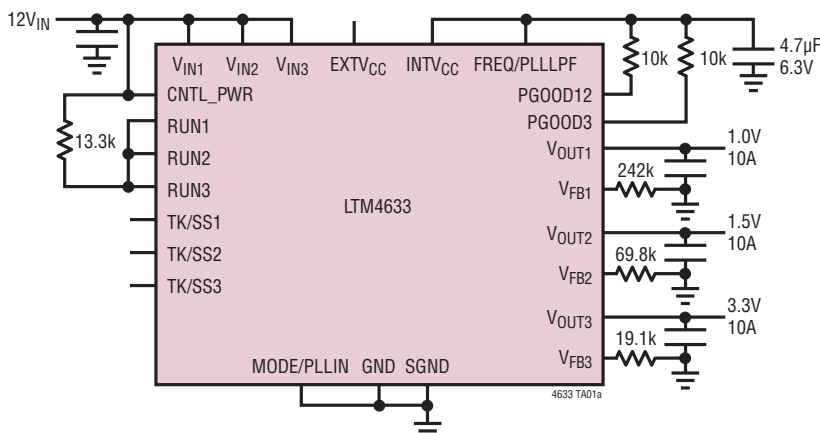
$12V_{IN}$

$V_{IN1}$ $V_{IN2}$ $V_{IN3}$ $EXTV_{CC}$ $INTV_{CC}$ FREQ/PLLLPF

10k 10k

4.7µF
6.3V

CNTL_PWR

PGOOD12

PGOOD3

13.3k

RUN1

RUN2

RUN3

$V_{OUT1}$

1.0V
10A

242k

$V_{FB1}$

LTM4633

TK/SS1

TK/SS2

TK/SS3

$V_{OUT2}$

1.5V
10A

69.8k

$V_{FB2}$

$V_{OUT3}$

3.3V
10A

19.1k

$V_{FB3}$

MODE/PLLIN GND SGND

4633 TA01a